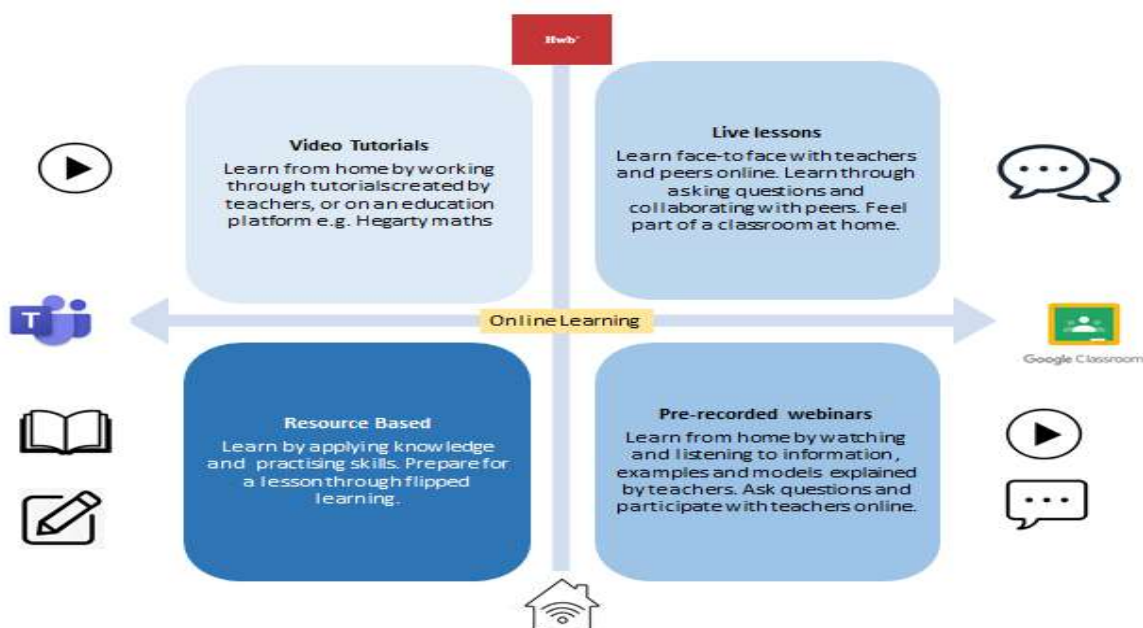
Hwb

Video Tutorials
Learn from home by working through tutorialscreated by teachers, or on an education platform e.g. Hegarty maths

Live lessons
Learn face-to face with teachers and peers online. Learn through asking questions and collaborating with peers. Feel part of a classroom at home.

Online Learning

Google Classroom

Resource Based
Learn by applying knowledge and practising skills. Prepare for a lesson through flipped learning.

Pre-recorded webinars
Learn from home by watching and listening to information, examples and models explained by teachers. Ask questions and participate with teachers online.